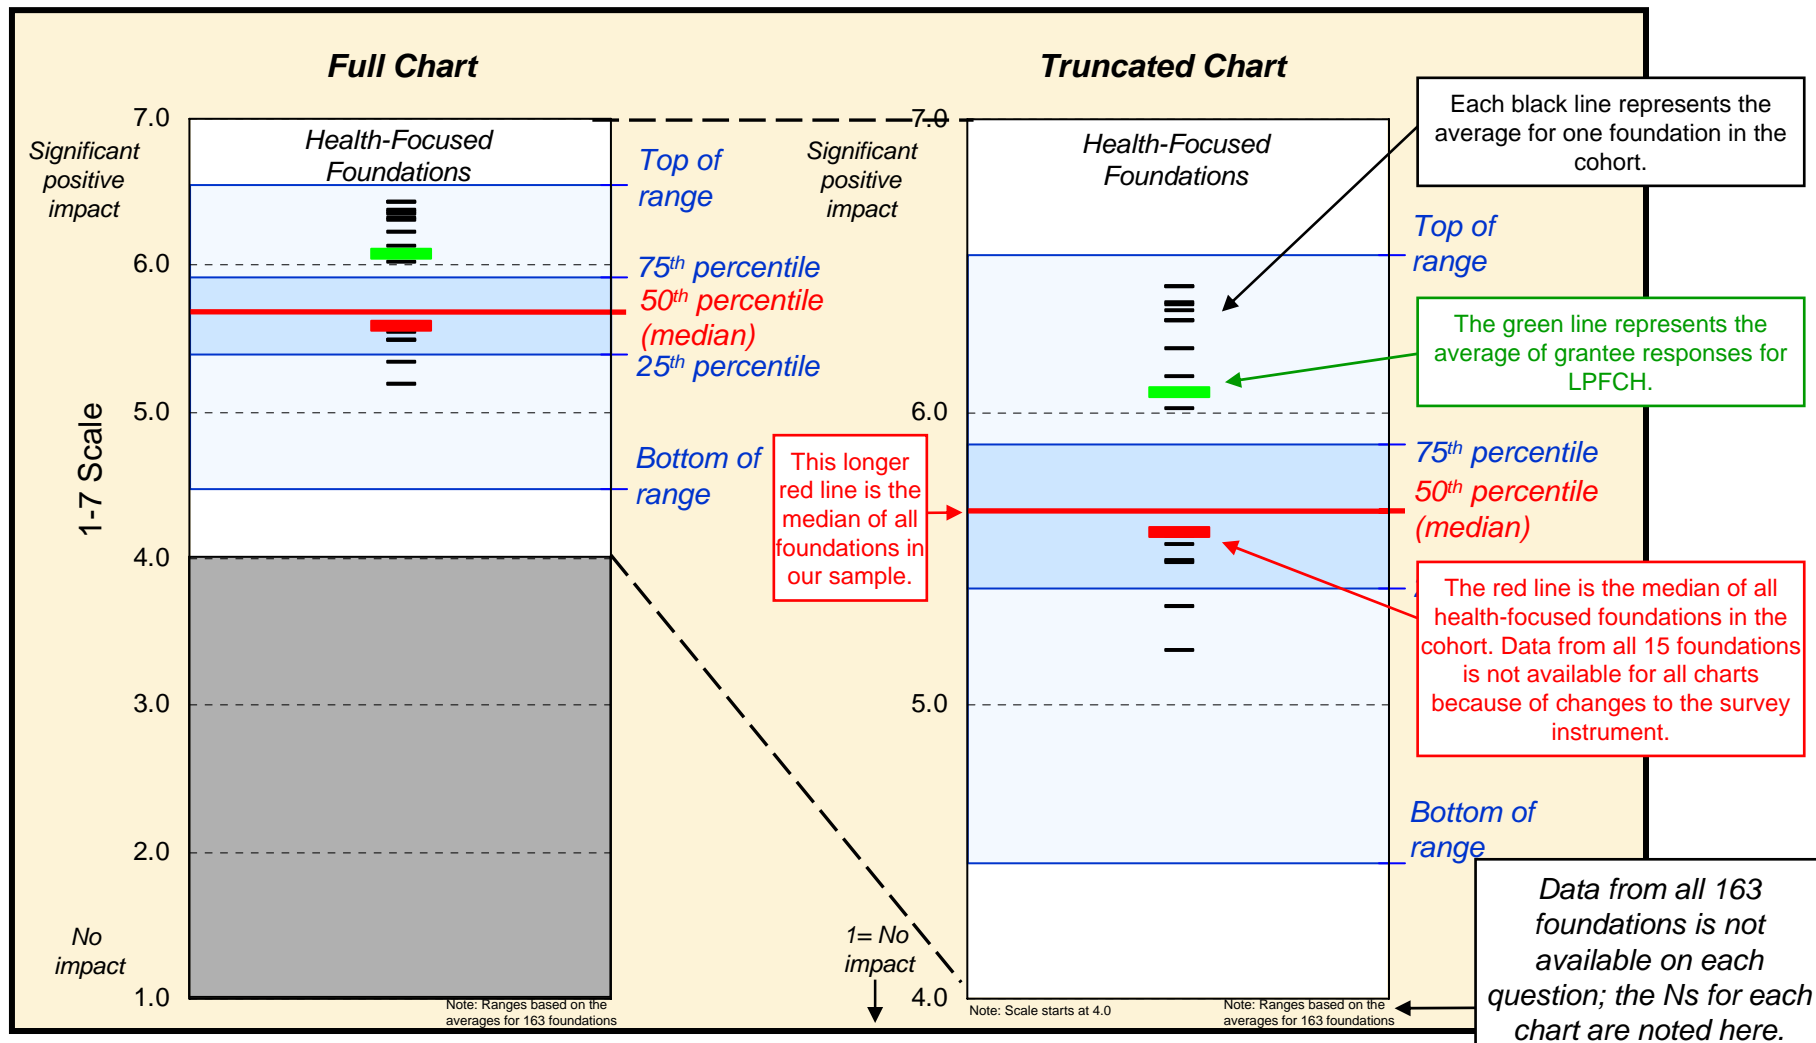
Full Chart

Truncated Chart

7.0

Significant positive impact

Health-Focused Foundations

Top of range

75th percentile

50th percentile (median)

25th percentile

6.0

5.0

Bottom of range

1-7 Scale

4.0

3.0

2.0

No impact

1.0

Note: Ranges based on the averages for 163 foundations

This longer red line is the median of all foundations in our sample.

Significant positive impact

7.0

Health-Focused Foundations

Each black line represents the average for one foundation in the cohort.

Top of range

The green line represents the average of grantee responses for LPFCH.

6.0

75th percentile

50th percentile (median)

The red line is the median of all health-focused foundations in the cohort. Data from all 15 foundations is not available for all charts because of changes to the survey instrument.

5.0

Bottom of range

1= No impact

4.0

Note: Scale starts at 4.0

Note: Ranges based on the averages for 163 foundations

Data from all 163 foundations is not available on each question; the Ns for each chart are noted here.